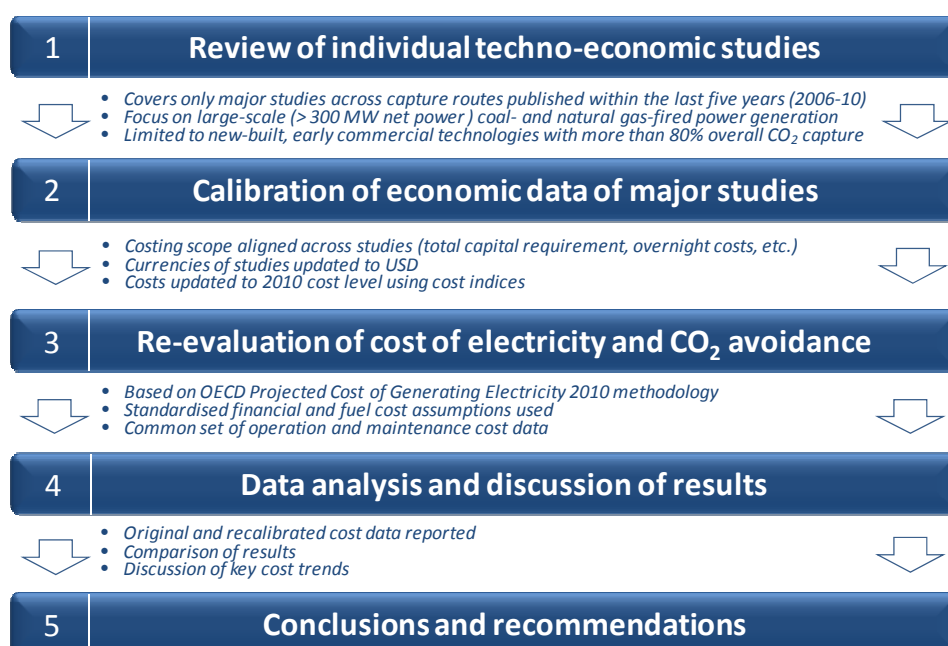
1

Review of individual techno-economic studies

• Covers only major studies across capture routes published within the last five years (2006-10)
• Focus on large-scale (> 300 MW net power ) coal- and natural gas-fired power generation
• Limited to new-built, early commercial technologies with more than 80% overall $CO_2$ capture

2

Calibration of economic data of major studies

• Costing scope aligned across studies (total capital requirement, overnight costs, etc.)
• Currencies of studies updated to USD
• Costs updated to 2010 cost level using cost indices

3

Re-evaluation of cost of electricity and $CO_2$ avoidance

• Based on OECD Projected Cost of Generating Electricity 2010 methodology
• Standardised financial and fuel cost assumptions used
• Common set of operation and maintenance cost data

4

Data analysis and discussion of results

• Original and recalibrated cost data reported
• Comparison of results
• Discussion of key cost trends

5

Conclusions and recommendations